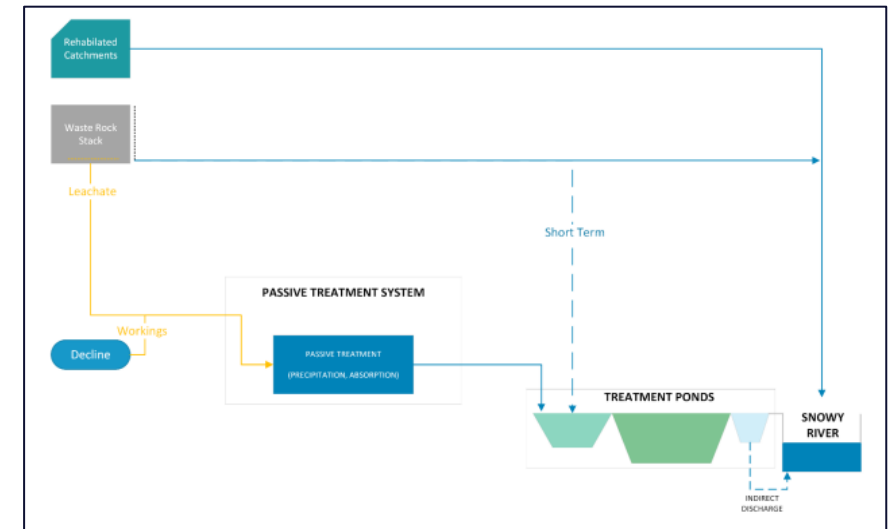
Rehabilitated Catchments

Waste Rock Stack

Leachate

Short Term

PASSIVE TREATMENT SYSTEM

Workings

Decline

PASSIVE TREATMENT

(PRECIPITATION, ABSORPTION)

TREATMENT PONDS

SNOWY RIVER

INDIRECT DISCHARGE